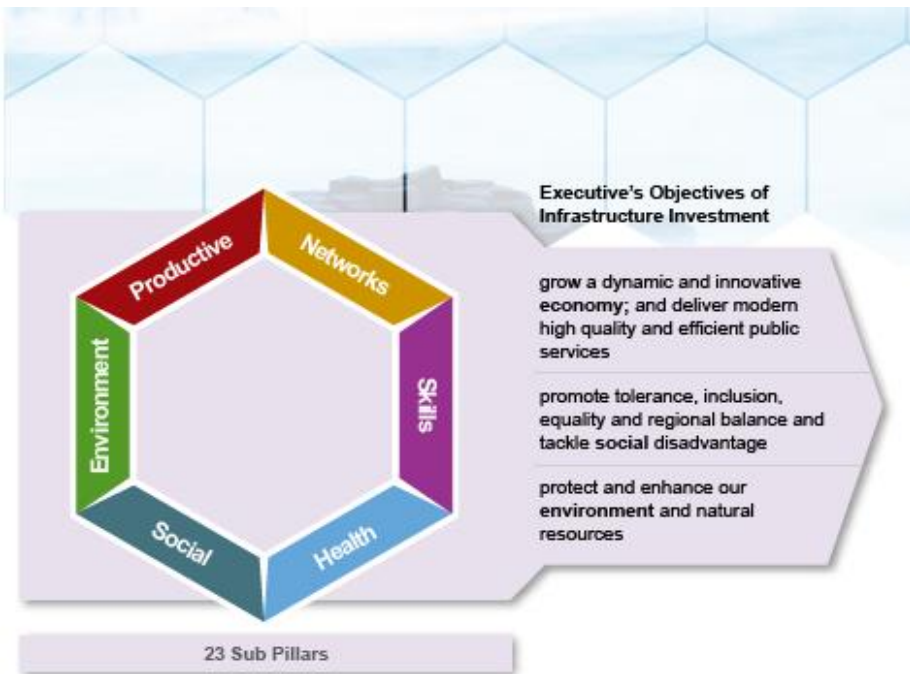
Productive

Networks

Skills

Health

Social

Environment

Executive's Objectives of Infrastructure Investment

grow a dynamic and innovative economy; and deliver modern high quality and efficient public services

promote tolerance, inclusion, equality and regional balance and tackle social disadvantage

protect and enhance our environment and natural resources

23 Sub Pillars